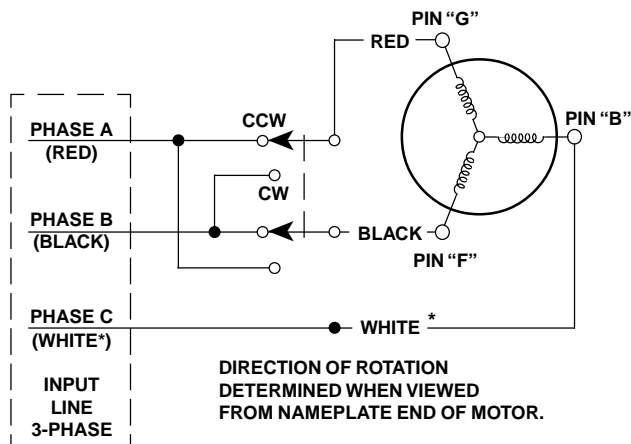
PIN "G"

RED

PHASE A
(RED)

CCW

PIN "B"

CW

PHASE B
(BLACK)

BLACK

PIN "F"

PHASE C
(WHITE*)

WHITE *

INPUT
LINE
3-PHASE

DIRECTION OF ROTATION
DETERMINED WHEN VIEWED
FROM NAMEPLATE END OF MOTOR.